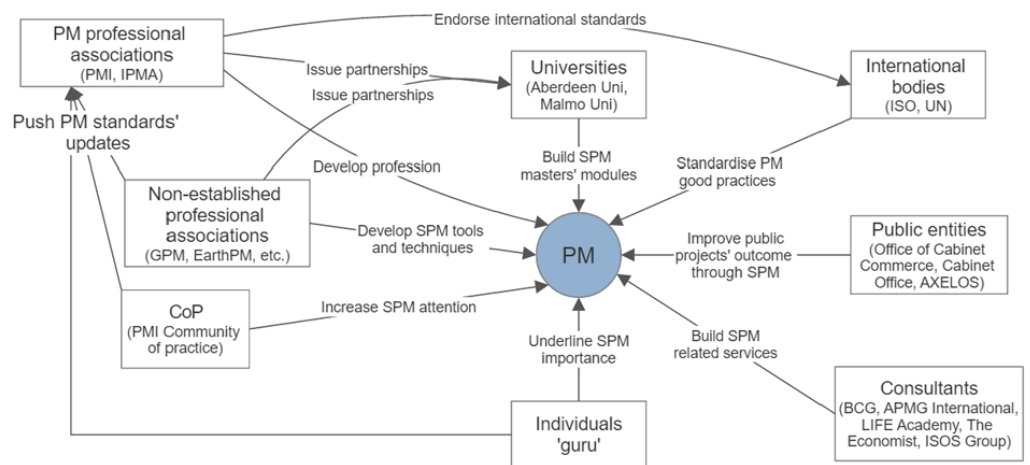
PM professional associations
(PMI, IPMA)

Endorse international standards

Issue partnerships

Issue partnerships

Universities
(Aberdeen Uni, Malmo Uni)

International bodies
(ISO, UN)

Push PM standards' updates

Develop profession

Build SPM masters' modules

Standardise PM good practices

Non-established professional associations
(GPM, EarthPM, etc.)

Develop SPM tools and techniques

PM

Improve public projects' outcome through SPM

Public entities
(Office of Cabinet Commerce, Cabinet Office, AXELOS)

CoP
(PMI Community of practice)

Increase SPM attention

Underline SPM importance

Build SPM related services

Consultants
(BCG, APMG International, LIFE Academy, The Economist, ISOS Group)

Individuals 'guru'